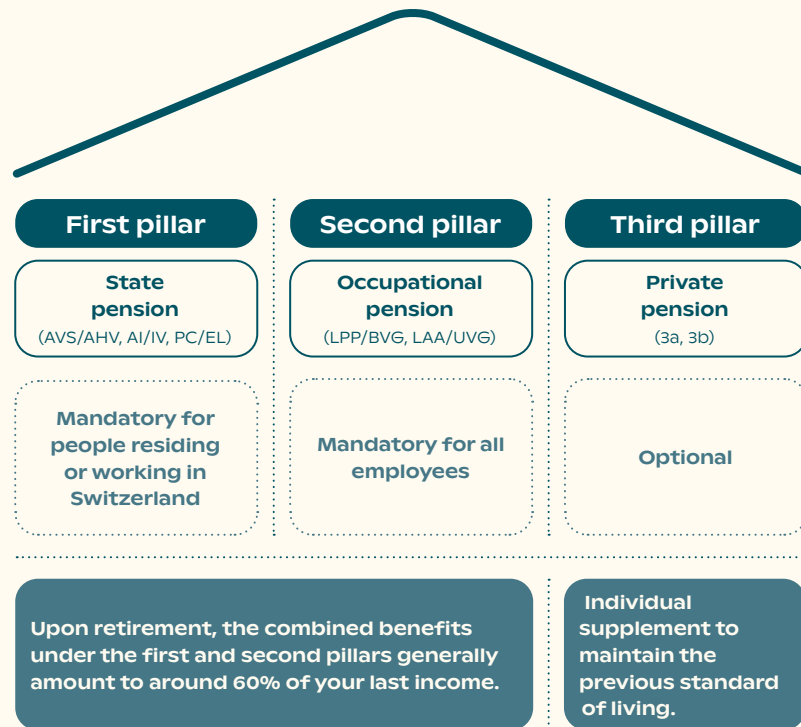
First pillar

State pension
(AVS/AHV, AI/IV, PC/EL)

Mandatory for people residing or working in Switzerland

Second pillar

Occupational pension
(LPP/BVG, LAA/UVG)

Mandatory for all employees

Third pillar

Private pension
(3a, 3b)

Optional

Upon retirement, the combined benefits under the first and second pillars generally amount to around 60% of your last income.

Individual supplement to maintain the previous standard of living.